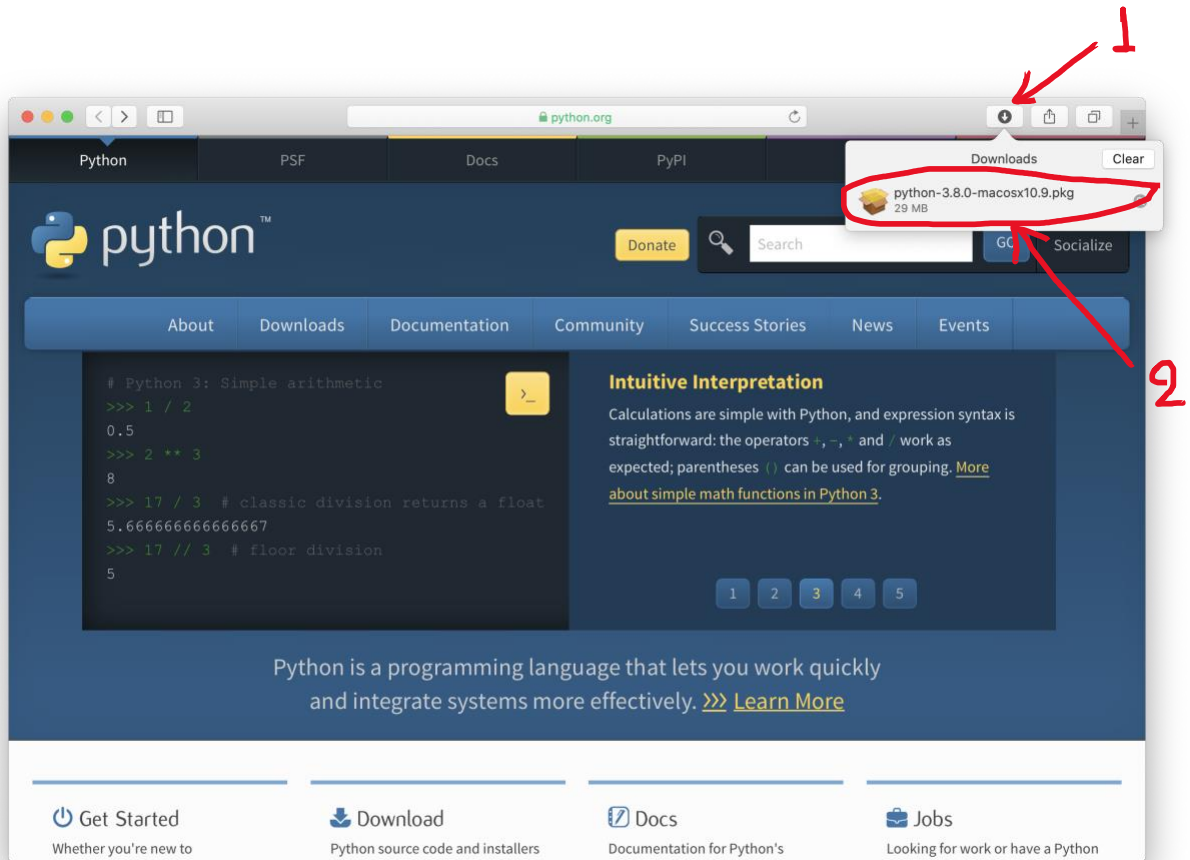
1

python.org

Python PSF Docs PyPI

Downloads Clear

python-3.8.0-macosx10.9.pkg
29 MB

python™

Donate

Search

GO

Socialize

2

About Downloads Documentation Community Success Stories News Events

# Python 3: Simple arithmetic
>>> 1 / 2
0.5
>>> 2 ** 3
8
>>> 17 / 3 # classic division returns a float
5.666666666666667
>>> 17 // 3 # floor division
5

>_

Intuitive Interpretation

Calculations are simple with Python, and expression syntax is straightforward: the operators +, -, * and / work as expected; parentheses () can be used for grouping. More about simple math functions in Python 3.

1 2 3 4 5

Python is a programming language that lets you work quickly and integrate systems more effectively. >>> Learn More

Get Started
Whether you're new to

Download
Python source code and installers

Docs
Documentation for Python's

Jobs
Looking for work or have a Python